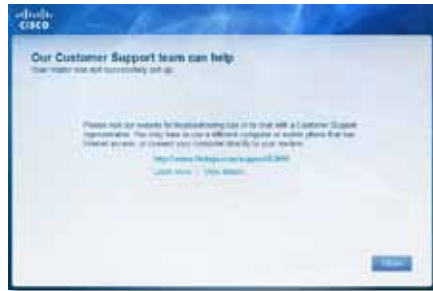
cisco

Our Customer Support team can help
Your router was not successfully set up.

Please visit our website for troubleshooting tips or to chat with a Customer Support representative. You may have to use a different computer or mobile phone that has Internet access, or connect your computer directly to your modem.

http://www.linksys.com/support/E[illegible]

Learn more | View details

Close